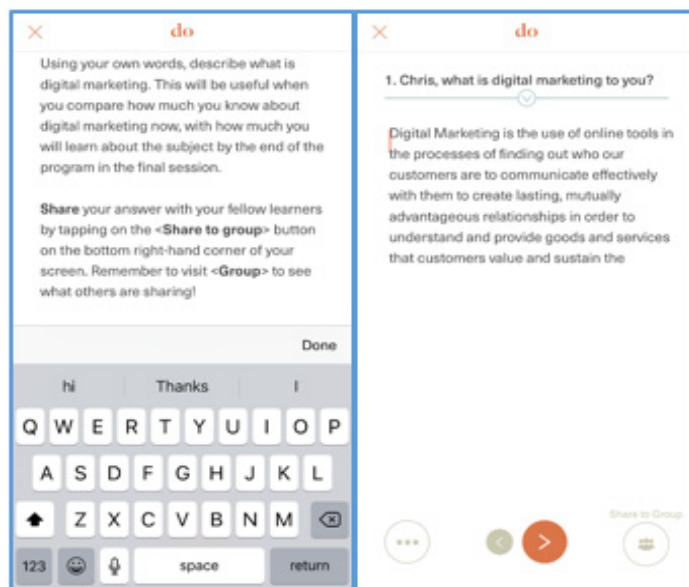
do

Using your own words, describe what is digital marketing. This will be useful when you compare how much you know about digital marketing now, with how much you will learn about the subject by the end of the program in the final session.

**Share** your answer with your fellow learners by tapping on the <**Share to group**> button on the bottom right-hand corner of your screen. Remember to visit <**Group**> to see what others are sharing!

Done

hi Thanks I

Q W E R T Y U I O P
A S D F G H J K L
Z X C V B N M
123 space return

do

1. Chris, what is digital marketing to you?

Digital Marketing is the use of online tools in the processes of finding out who our customers are to communicate effectively with them to create lasting, mutually advantageous relationships in order to understand and provide goods and services that customers value and sustain the

Share to Group